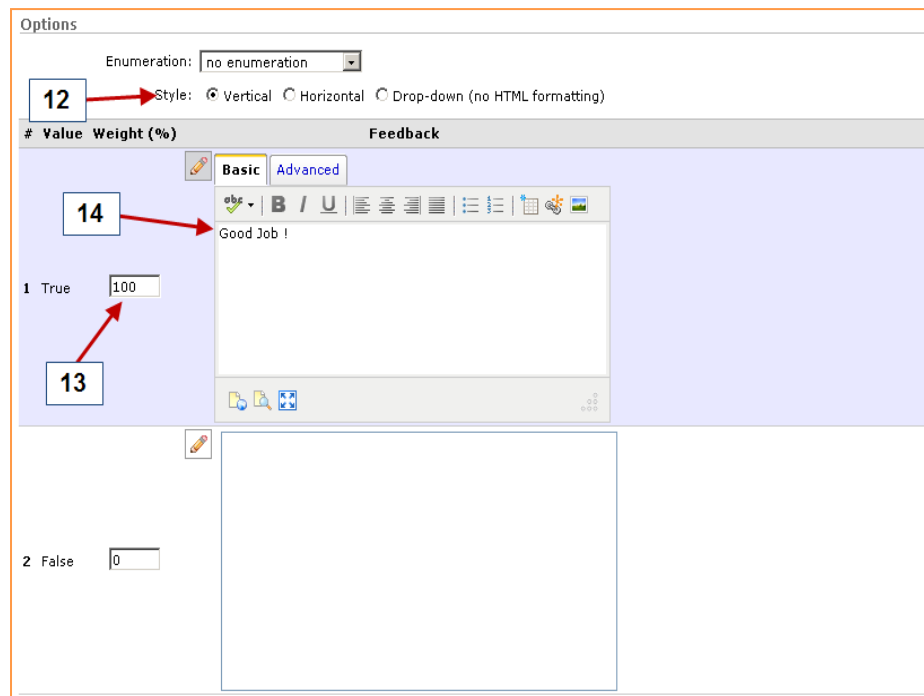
Options

Enumeration: no enumeration

12

Style: Vertical Horizontal Drop-down (no HTML formatting)

| # | Value | Weight (%) | Feedback |
|---|---|---|---|
| 1 | True | 100 | Good Job ! |
| 2 | False | 0 | |

Basic Advanced

B I U

14

13